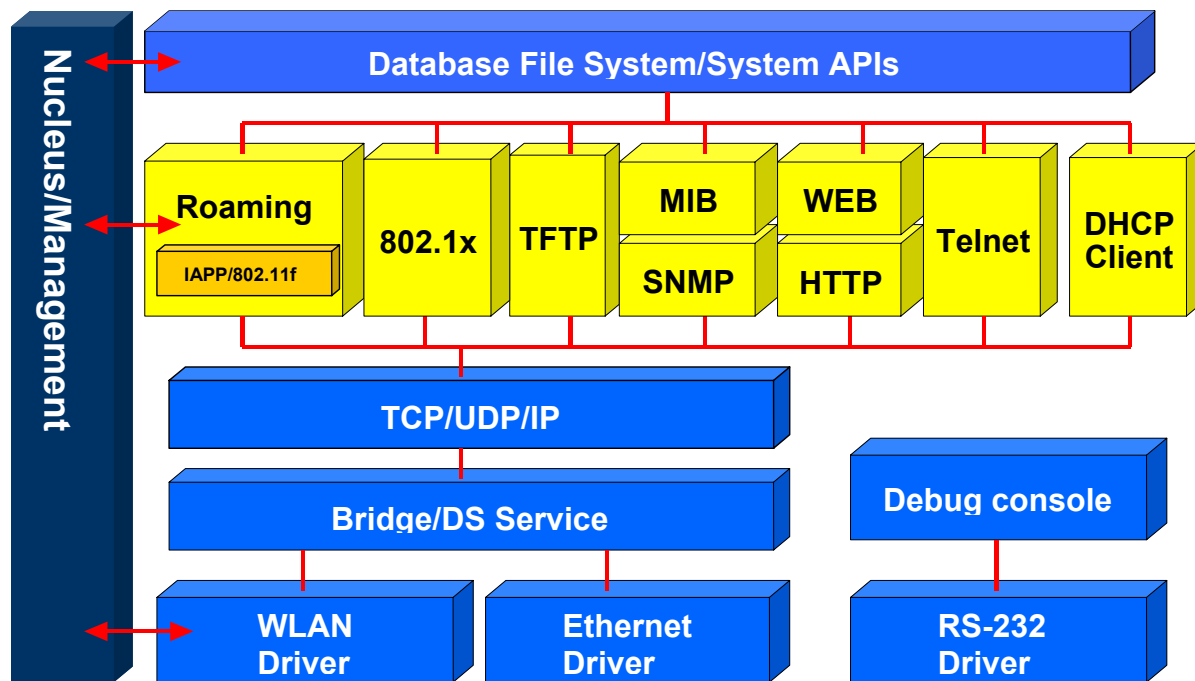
Nucleus/Management

Database File System/System APIs

Roaming

IAPP/802.11f

802.1x

TFTP

MIB

SNMP

WEB

HTTP

Telnet

DHCP Client

TCP/UDP/IP

Bridge/DS Service

Debug console

WLAN Driver

Ethernet Driver

RS-232 Driver